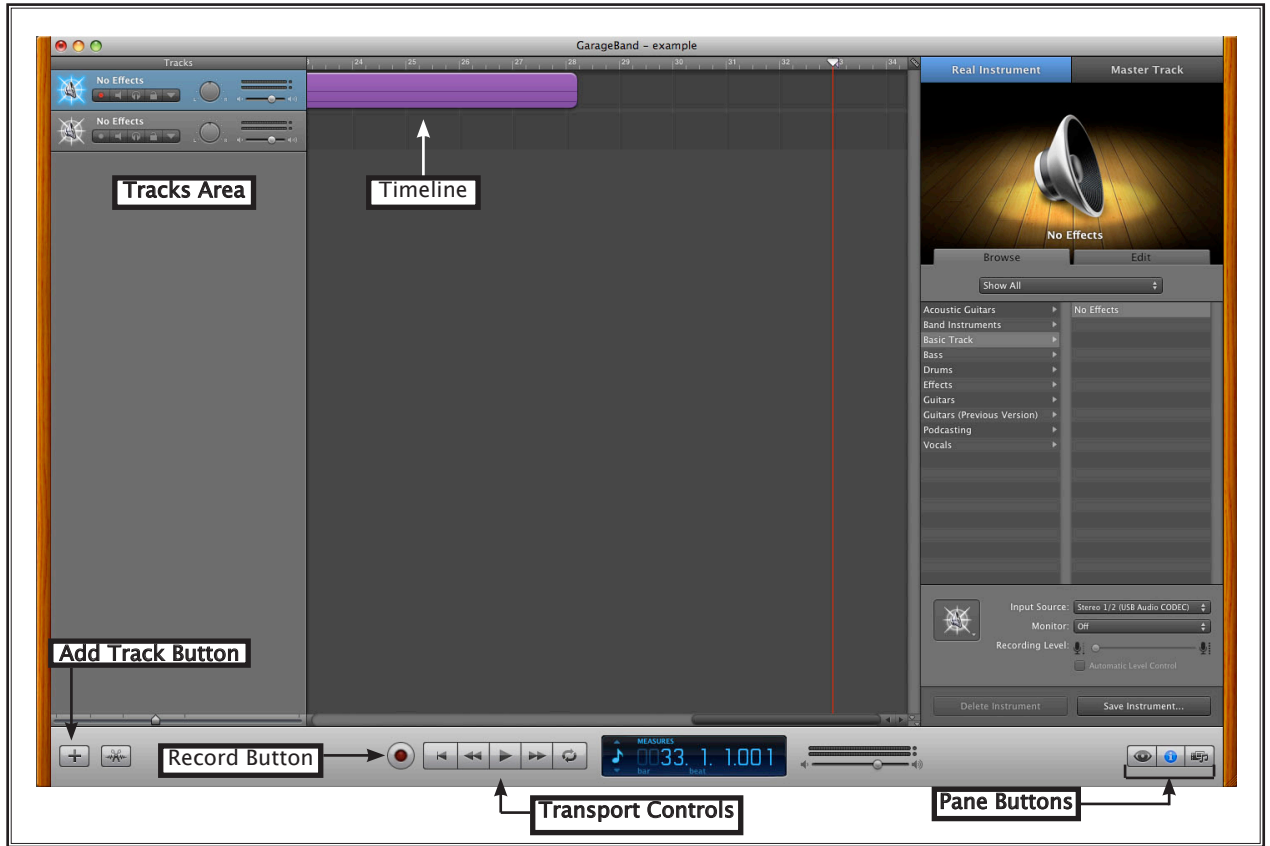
GarageBand - example

Tracks

No Effects

No Effects

24 25 26 27 28 29 30 31 32 33 34

Real Instrument

Master Track

No Effects

Browse

Edit

Show All

Acoustic Guitars
Band Instruments
Basic Track
Bass
Drums
Effects
Guitars
Guitars (Previous Version)
Podcasting
Vocals

No Effects

Tracks Area

Timeline

Input Source: Stereo 1/2 (USB Audio CODEC)
Monitor: Off
Recording Level:
Automatic Level Control

Delete Instrument

Save Instrument...

Add Track Button

Record Button

MEASURES
33. 1. 1.001
bar beat

Transport Controls

Pane Buttons